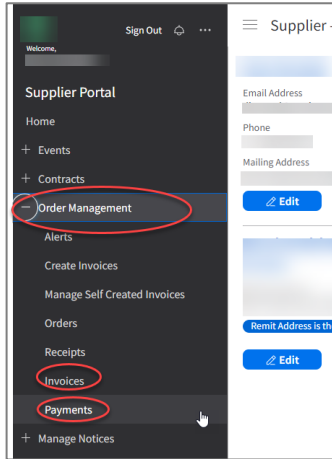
Welcome,

Sign Out

Supplier Portal

Home

+ Events

+ Contracts

− Order Management

Alerts

Create Invoices

Manage Self Created Invoices

Orders

Receipts

Invoices

Payments

+ Manage Notices

Supplier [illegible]

Email Address

Phone

Mailing Address

Edit

Remit Address is th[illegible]

Edit